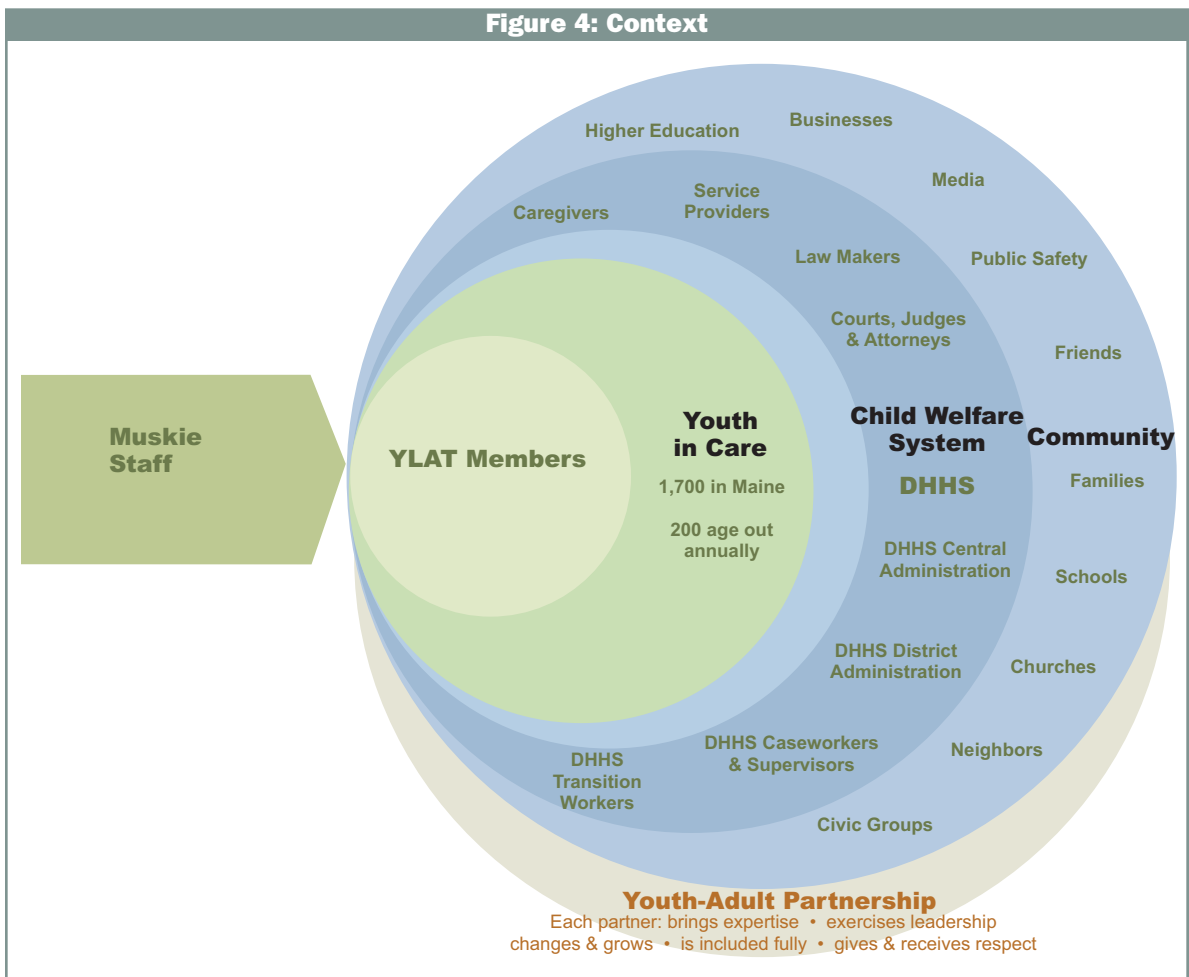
Figure 4: Context

Higher Education

Businesses

Media

Caregivers

Service Providers

Law Makers

Public Safety

Courts, Judges & Attorneys

Friends

Muskie Staff

YLAT Members

Youth in Care

1,700 in Maine

200 age out annually

Child Welfare System

DHHS

Community

Families

DHHS Central Administration

Schools

DHHS District Administration

Churches

DHHS Transition Workers

DHHS Caseworkers & Supervisors

Neighbors

Civic Groups

Youth-Adult Partnership

Each partner: brings expertise • exercises leadership
changes & grows • is included fully • gives & receives respect